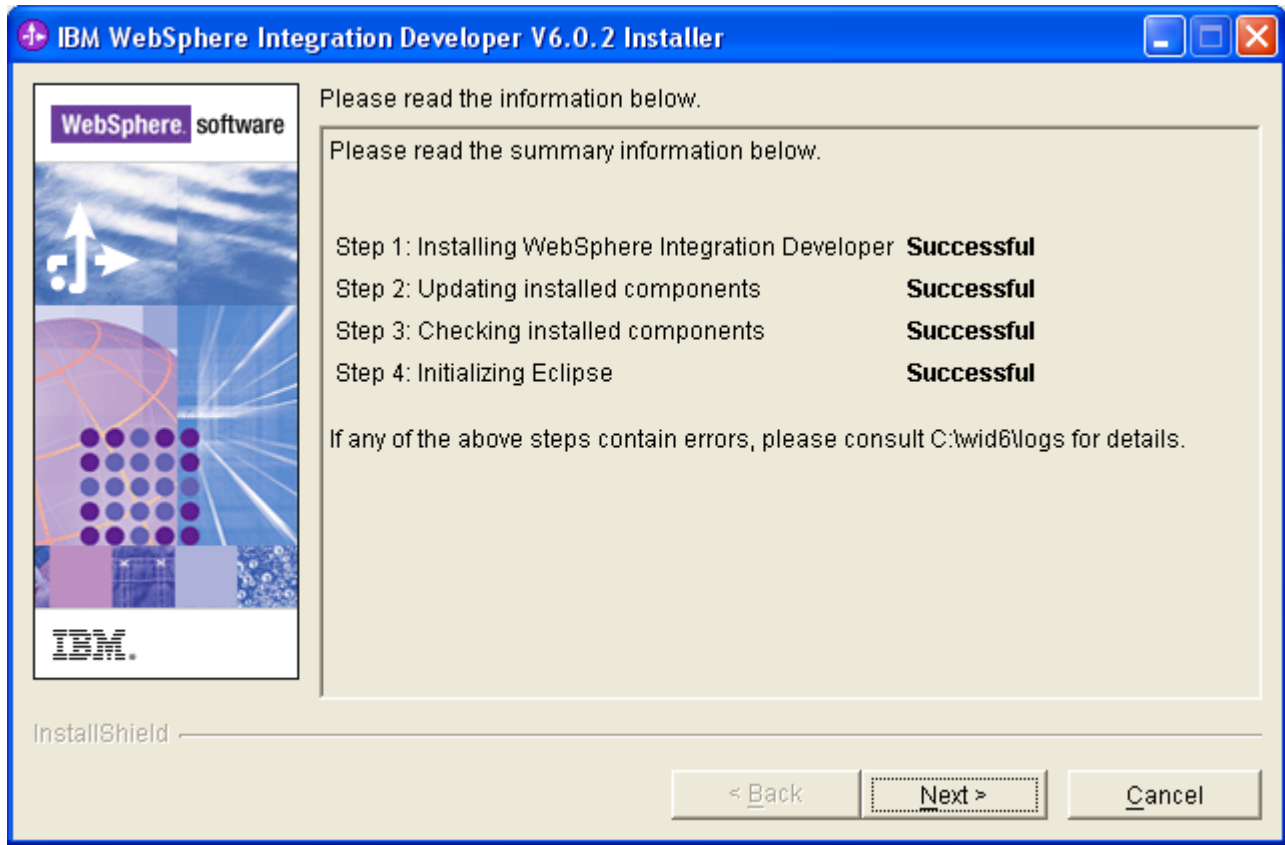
IBM WebSphere Integration Developer V6.0.2 Installer

WebSphere. software

IBM.

Please read the information below.

Please read the summary information below.

| | |
|---|---|
| Step 1: Installing WebSphere Integration Developer | **Successful** |
| Step 2: Updating installed components | **Successful** |
| Step 3: Checking installed components | **Successful** |
| Step 4: Initializing Eclipse | **Successful** |

If any of the above steps contain errors, please consult C:\wid6\logs for details.

InstallShield

< Back
Next >
Cancel